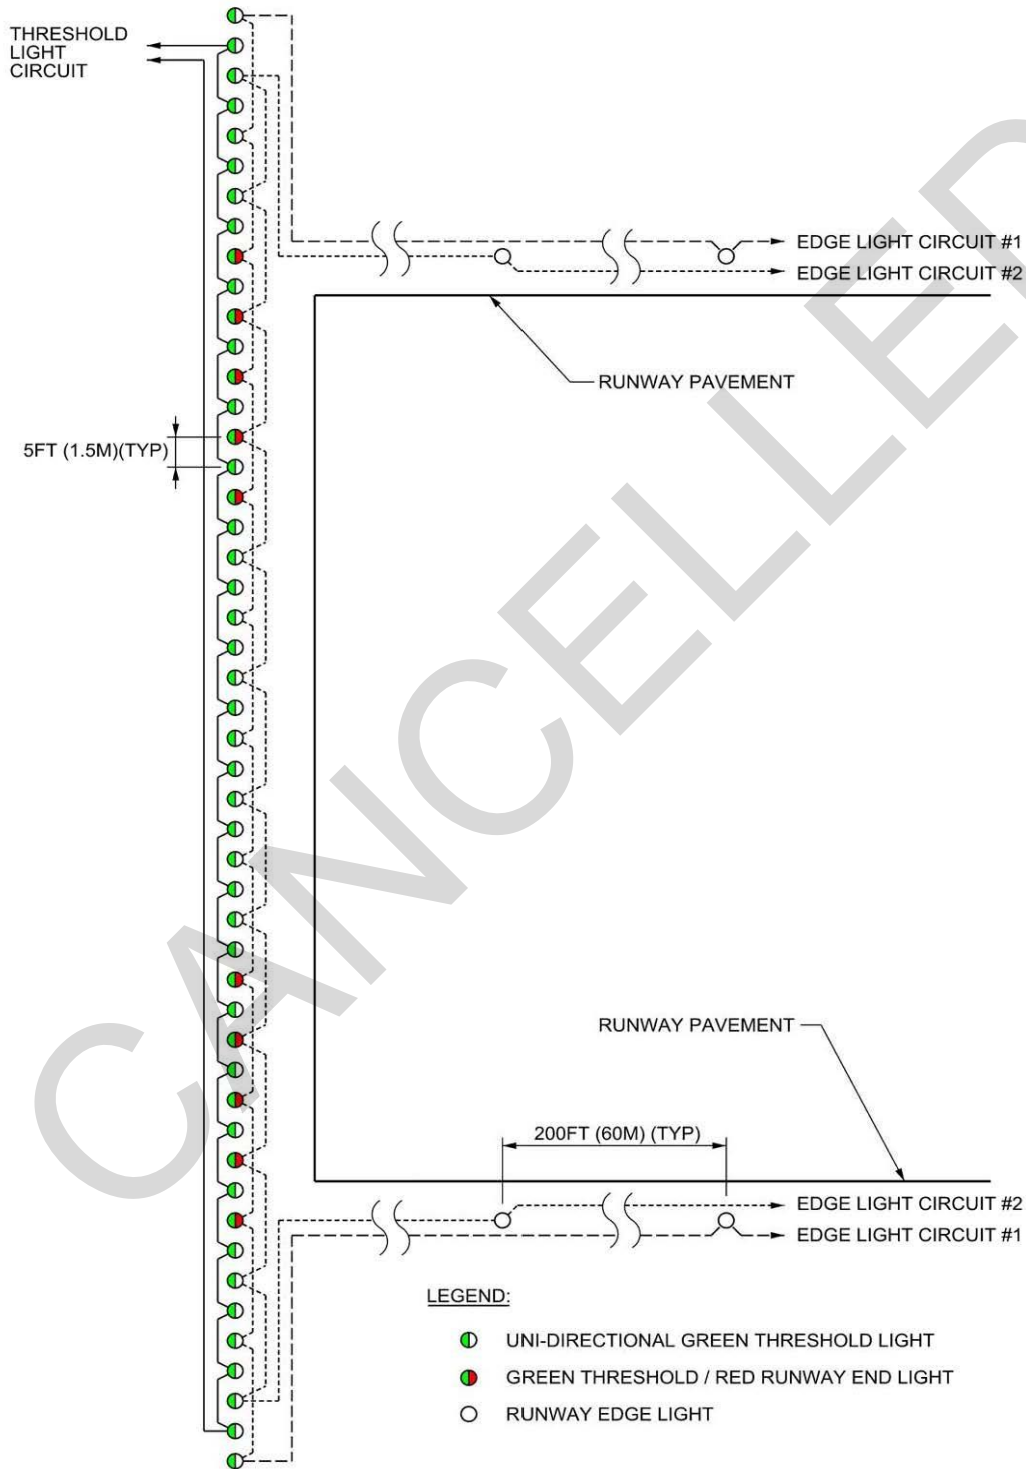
THRESHOLD LIGHT CIRCUIT

EDGE LIGHT CIRCUIT #1
EDGE LIGHT CIRCUIT #2

RUNWAY PAVEMENT

5FT (1.5M)(TYP)

CANCELLED

RUNWAY PAVEMENT

200FT (60M) (TYP)

EDGE LIGHT CIRCUIT #2
EDGE LIGHT CIRCUIT #1

LEGEND:
UNI-DIRECTIONAL GREEN THRESHOLD LIGHT
GREEN THRESHOLD / RED RUNWAY END LIGHT
RUNWAY EDGE LIGHT